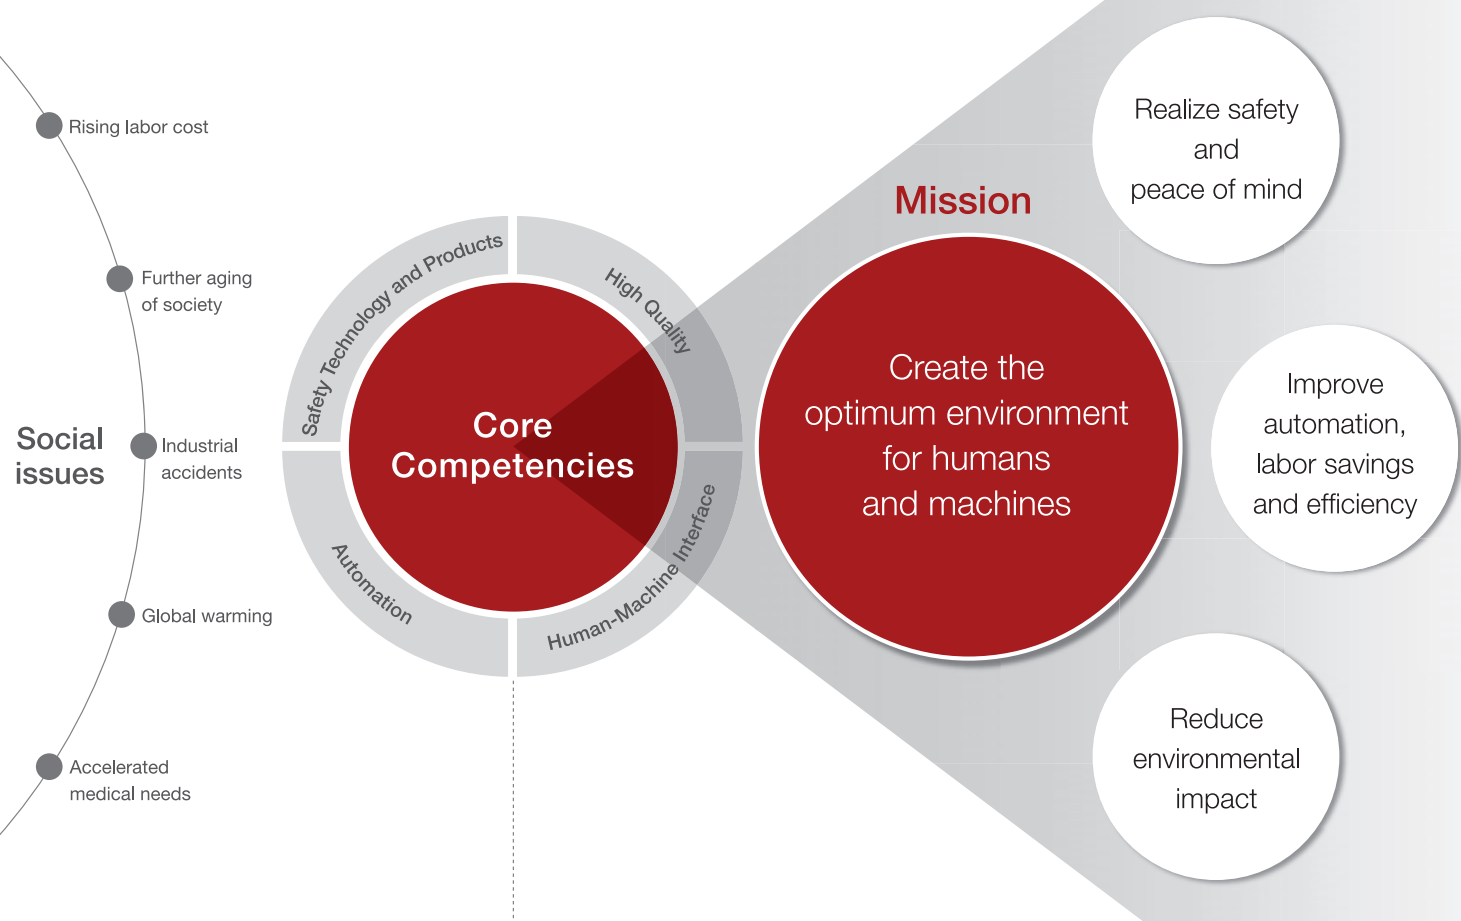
Rising labor cost

Further aging of society

Social issues

Industrial accidents

Global warming

Accelerated medical needs

Safety Technology and Products

High Quality

Core Competencies

Automation

Human-Machine Interface

Mission

Create the optimum environment for humans and machines

Realize safety and peace of mind

Improve automation, labor savings and efficiency

Reduce environmental impact